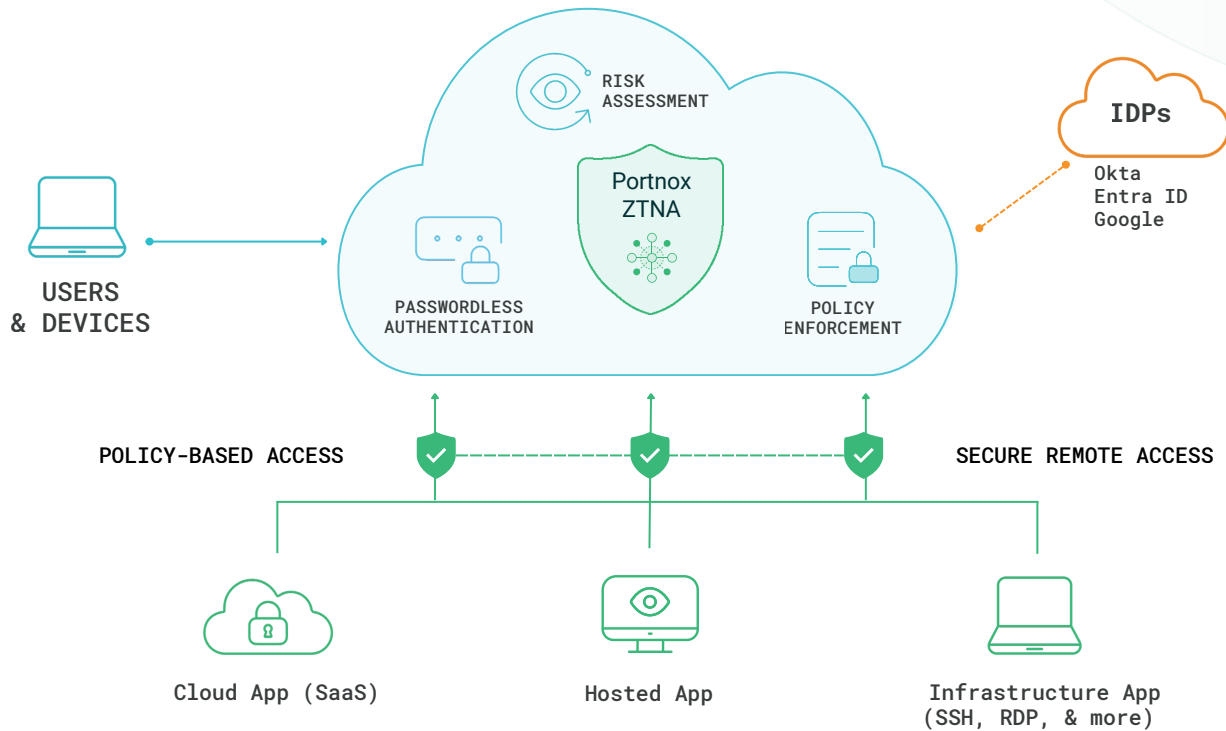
RISK ASSESSMENT

IDPs

Okta
Entra ID
Google

Portnox ZTNA

USERS & DEVICES

PASSWORDLESS AUTHENTICATION

POLICY ENFORCEMENT

POLICY-BASED ACCESS

SECURE REMOTE ACCESS

Cloud App (SaaS)

Hosted App

Infrastructure App (SSH, RDP, & more)